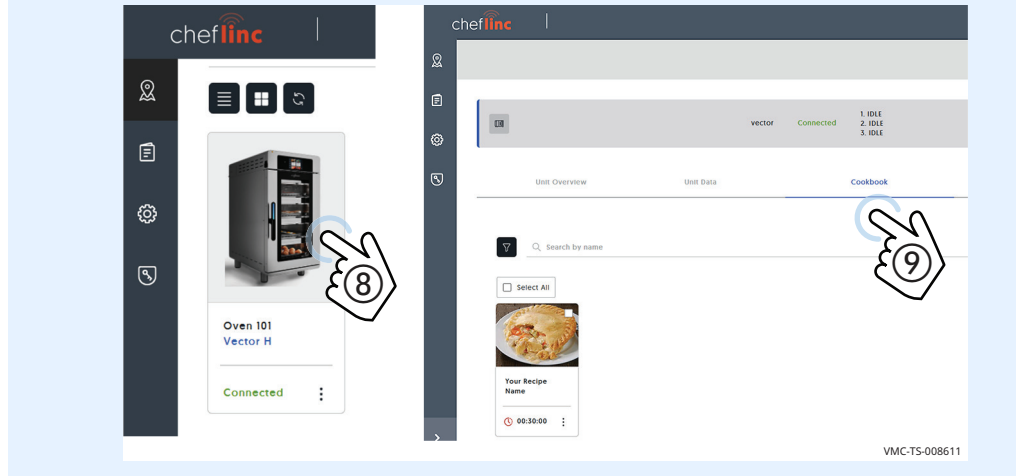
cheflinc

Oven 101
Vector H

Connected

8

cheflinc

vector Connected 1. IDLE 2. IDLE 3. IDLE

Unit Overview Unit Data Cookbook

9

Search by name

Select All

Your Recipe Name

00:30:00

VMC-TS-008611